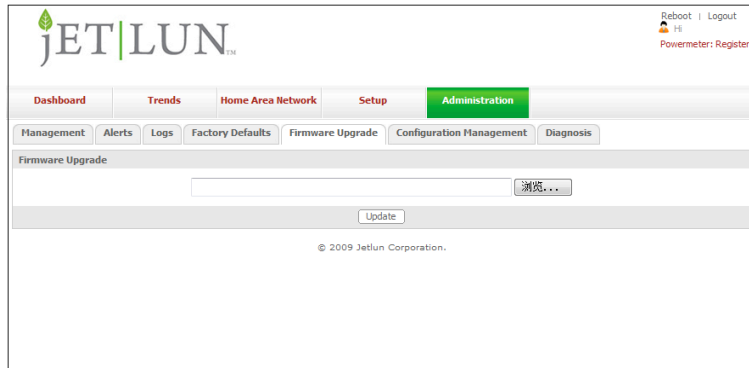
jET|LUN™

Reboot | Logout
Hi
Powermeter: Register

Dashboard
Trends
Home Area Network
Setup
Administration

Management
Alerts
Logs
Factory Defaults
Firmware Upgrade
Configuration Management
Diagnosis

Firmware Upgrade

浏览...

Update

© 2009 Jetlun Corporation.